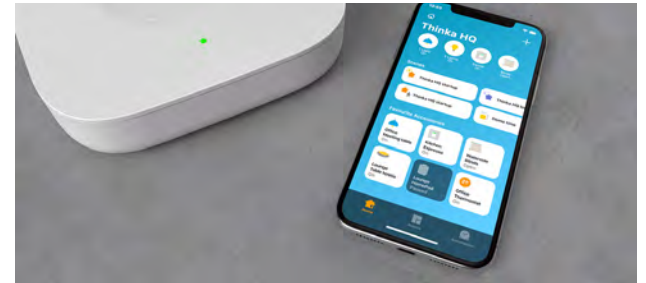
Thinka HQ

Thinka HQ Normal

Thinka HQ Normal

Thinka HQ

Home time

Favourite Accessories

Office Standing Desk

Kitchen Espresso

Bedroom Blinds

Lounge Table Lamps

Lounge Doorbell

Office Thermostat

Home